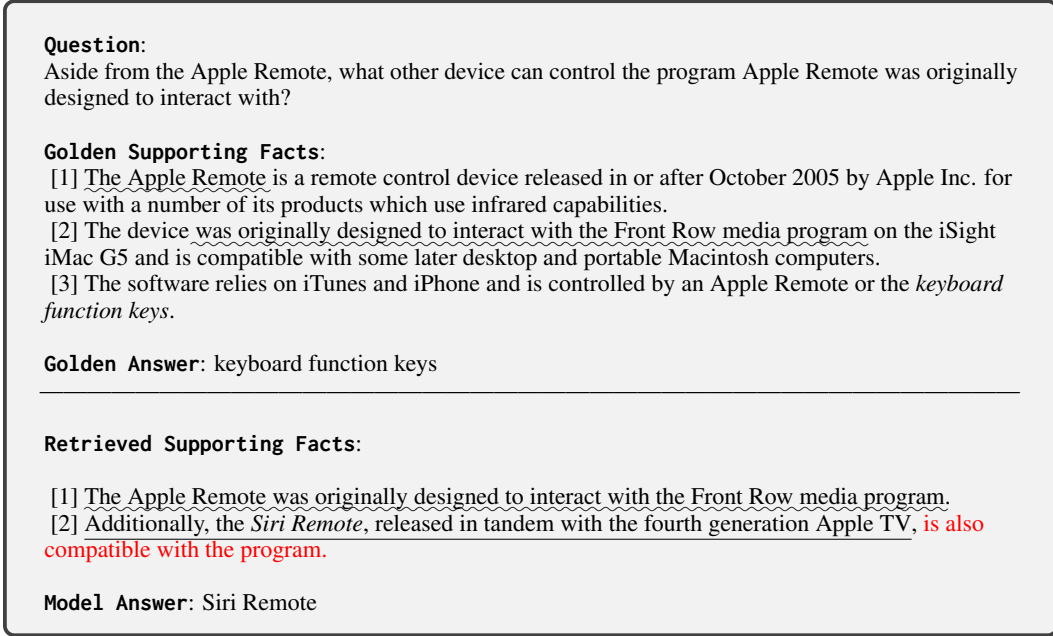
**Question**:
Aside from the Apple Remote, what other device can control the program Apple Remote was originally designed to interact with?

**Golden Supporting Facts**:
[1] The Apple Remote is a remote control device released in or after October 2005 by Apple Inc. for use with a number of its products which use infrared capabilities.
[2] The device was originally designed to interact with the Front Row media program on the iSight iMac G5 and is compatible with some later desktop and portable Macintosh computers.
[3] The software relies on iTunes and iPhone and is controlled by an Apple Remote or the *keyboard function keys*.

**Golden Answer**: keyboard function keys

**Retrieved Supporting Facts**:

[1] The Apple Remote was originally designed to interact with the Front Row media program.
[2] Additionally, the *Siri Remote*, released in tandem with the fourth generation Apple TV, is also compatible with the program.

**Model Answer**: Siri Remote